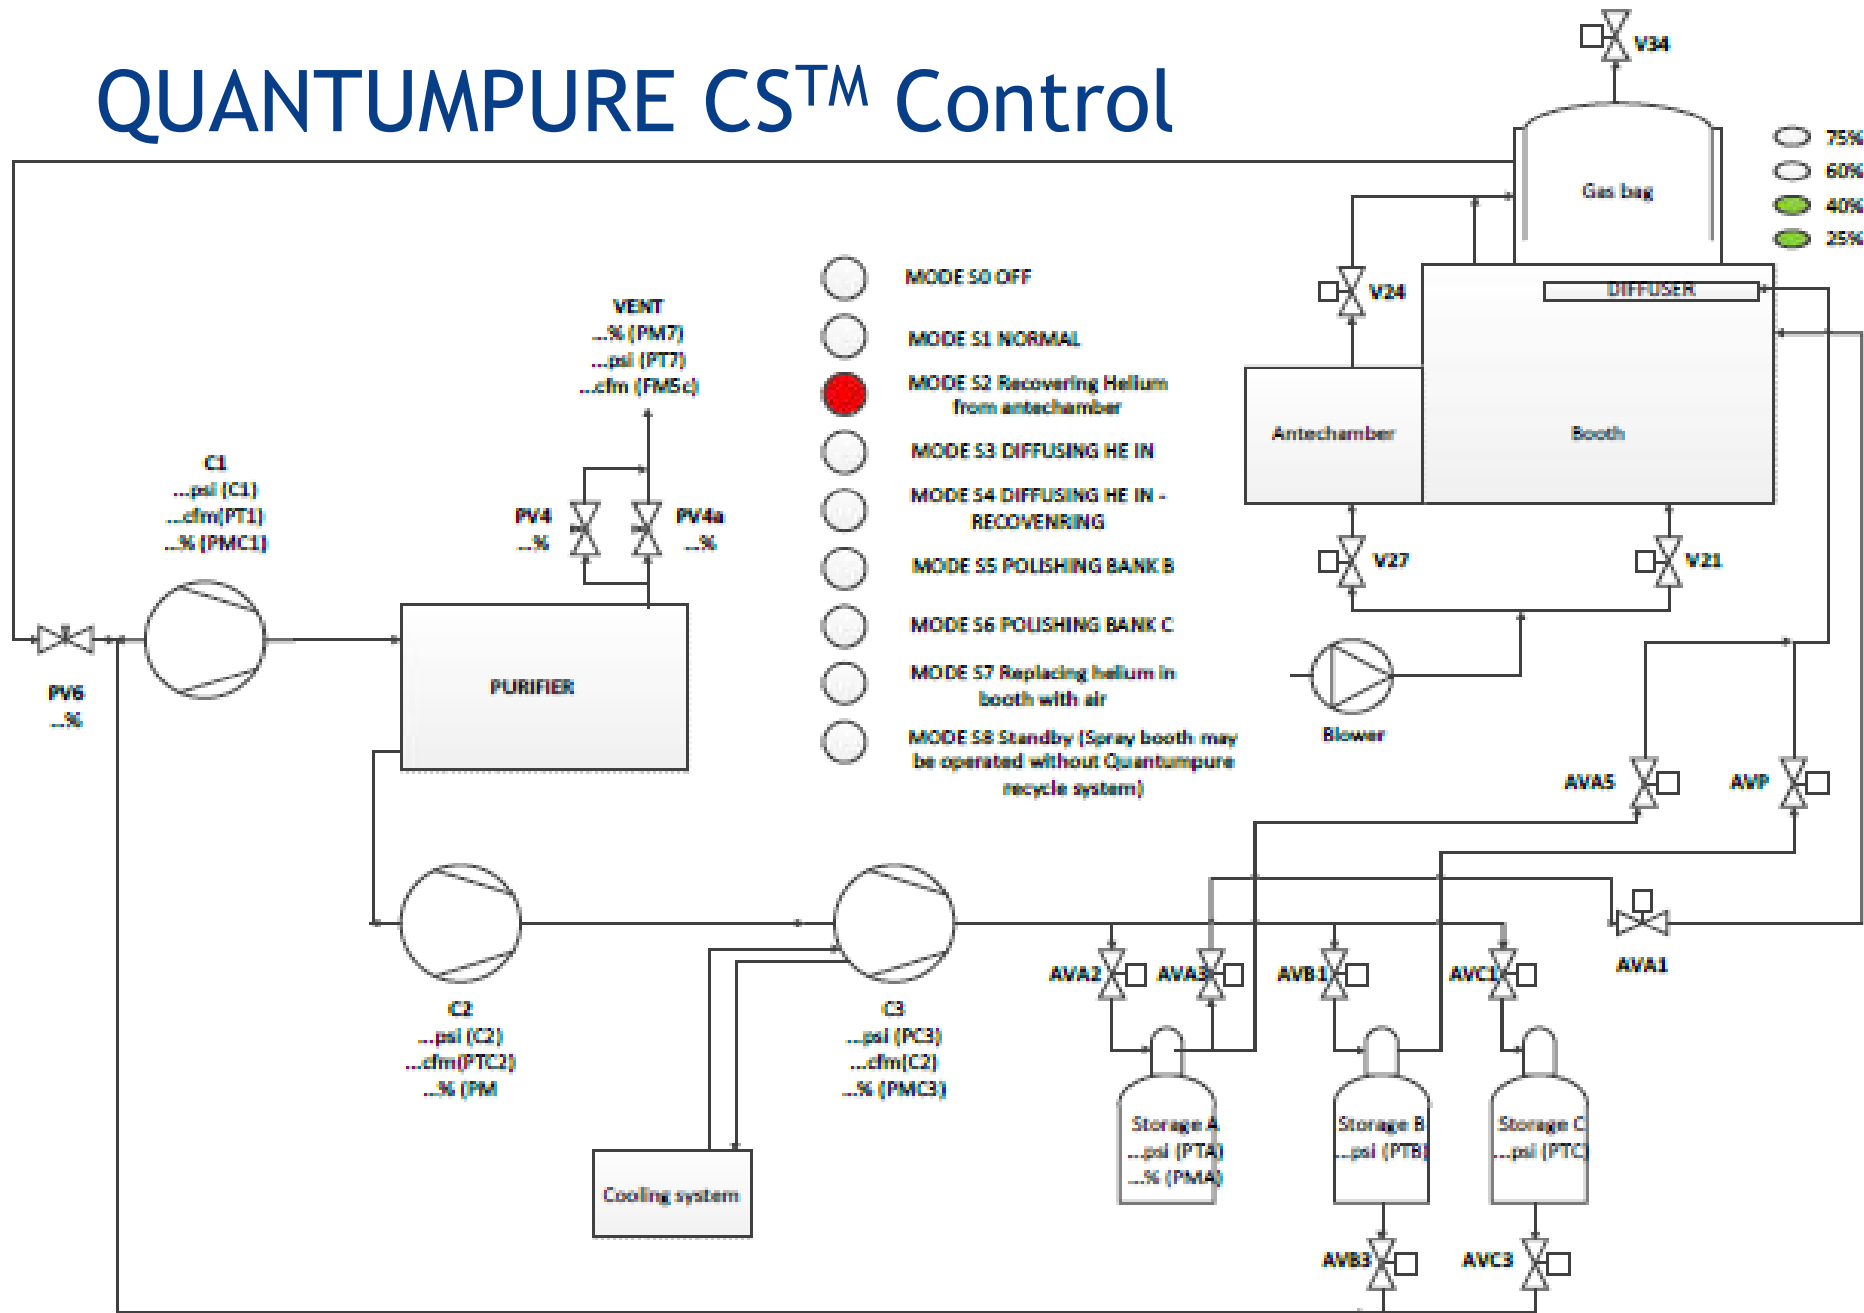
QUANTUMPURE CS$^{TM}$ Control

V34

75%
60%
40%
25%

Gas bag

V24

DIFFUSER

MODE S0 OFF

MODE S1 NORMAL

MODE S2 Recovering Helium from antechamber

MODE S3 DIFFUSING HE IN

MODE S4 DIFFUSING HE IN - RECOVENRING

MODE S5 POLISHING BANK B

MODE S6 POLISHING BANK C

MODE S7 Replacing helium in booth with air

MODE S8 Standby (Spray booth may be operated without Quantumpure recycle system)

VENT
...% (PM7)
...psi (PT7)
...cfm (FM5c)

C1
...psi (C1)
...cfm(PT1)
...% (PMC1)

PV4
...%

PV4a
...%

Antechamber

Booth

V27

V21

PURIFIER

PV6
...%

Blower

AVA5

AVP

C2
...psi (C2)
...cfm(PTC2)
...% (PM

C3
...psi (PC3)
...cfm(C2)
...% (PMC3)

AVA2

AVA3

AVB1

AVC1

AVA1

Cooling system

Storage A
...psi (PTA)
...% (PMA)

Storage B
...psi (PTB)

Storage C
...psi (PTC)

AVB3

AVC3